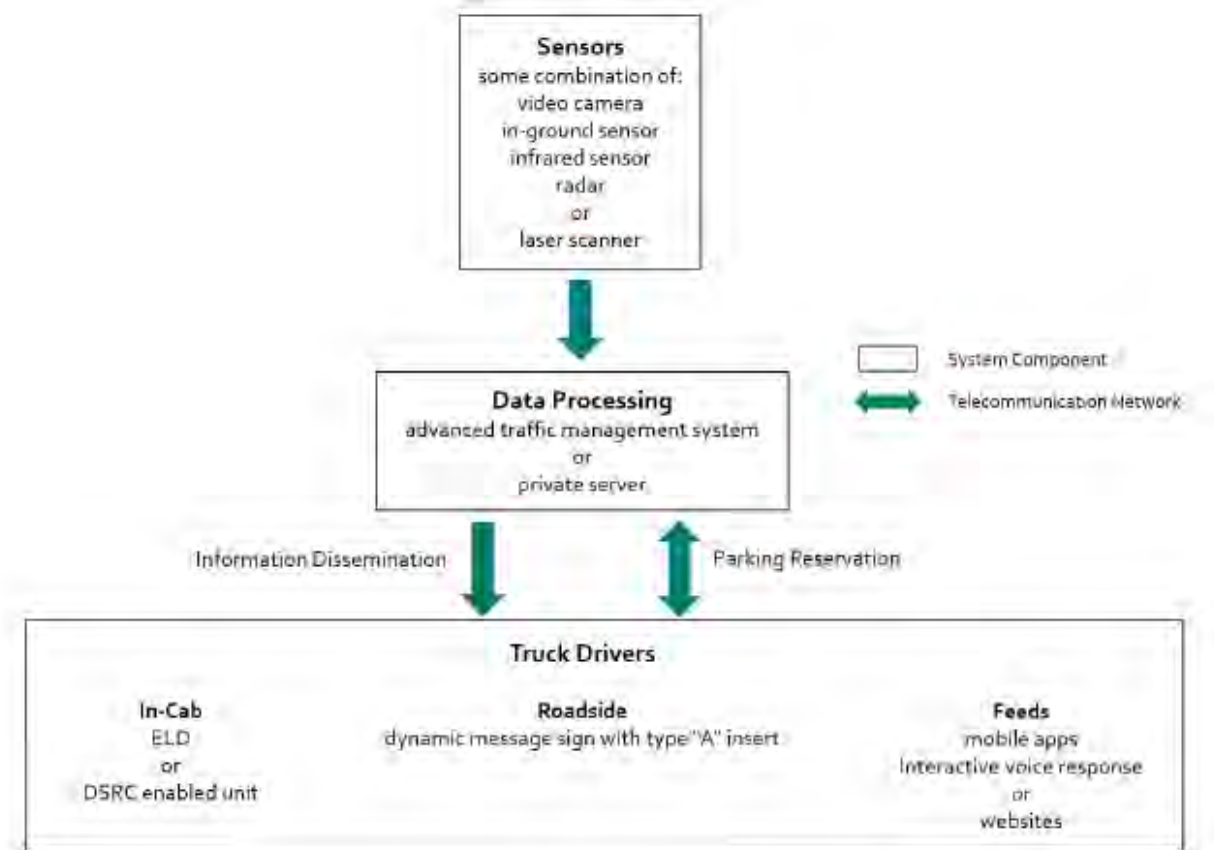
Sensors
some combination of:
video camera
in-ground sensor
infrared sensor
radar
or
laser scanner

System Component

Telecommunication Network

Data Processing
advanced traffic management system
or
private server

Information Dissemination

Parking Reservation

Truck Drivers

In-Cab
ELD
or
DSRC enabled unit

Roadside
dynamic message sign with type "A" insert

Feeds
mobile apps
Interactive voice response
or
websites